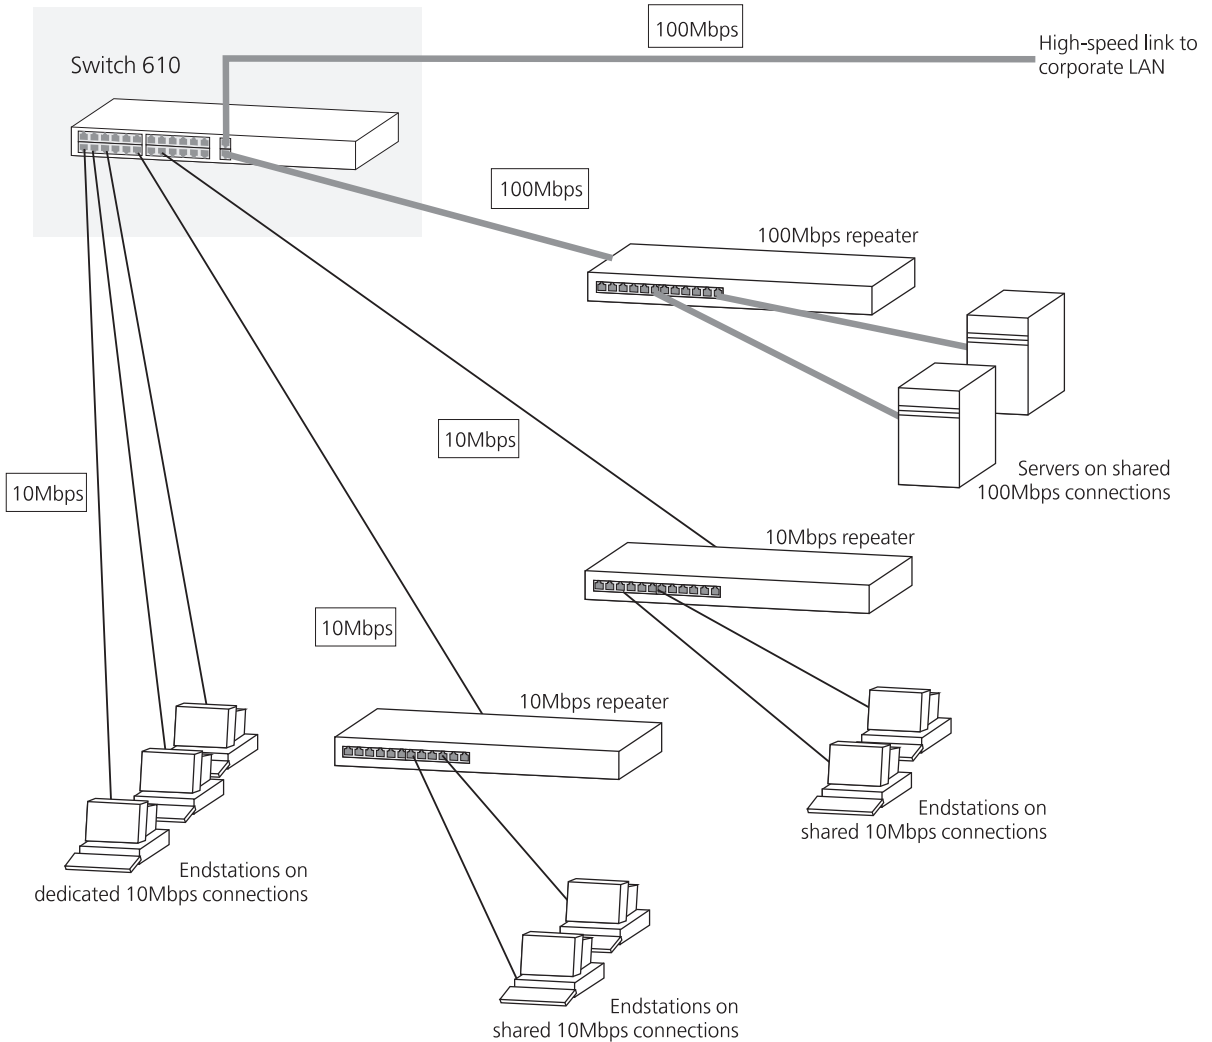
Switch 610

100Mbps

High-speed link to corporate LAN

100Mbps

100Mbps repeater

Servers on shared 100Mbps connections

10Mbps

10Mbps

10Mbps repeater

10Mbps

10Mbps repeater

Endstations on shared 10Mbps connections

Endstations on dedicated 10Mbps connections

Endstations on shared 10Mbps connections